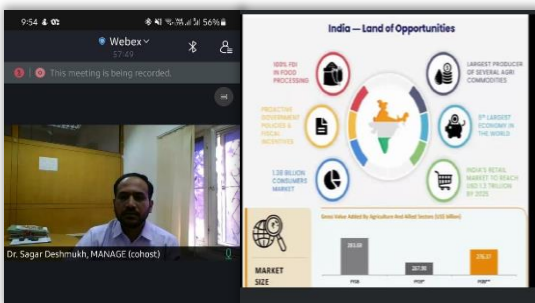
9:54 56%

Webex
57:49

This meeting is being recorded.

Dr. Sagar Deshmukh, MANAGE (cohost)

India — Land of Opportunities

100% FDI IN FOOD PROCESSING

LARGEST PRODUCER OF SEVERAL AGRI COMMODITIES

PROACTIVE GOVERNMENT POLICIES & FISCAL INCENTIVES

5th LARGEST ECONOMY IN THE WORLD

1.30 BILLION CONSUMERS MARKET

INDIA'S RETAIL MARKET TO REACH USD 1.3 TRILLION BY 2025

MARKET SIZE

Gross Value Added By Agriculture And Allied Sectors (US$ Billion)

265.00

267.00

276.37